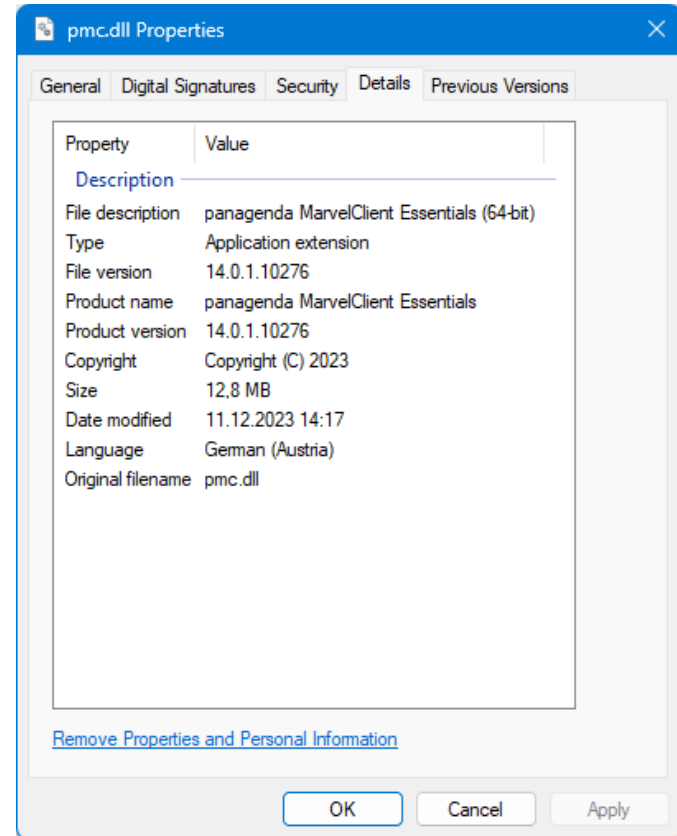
pmc.dll Properties

General | Digital Signatures | Security | Details | Previous Versions

| Property | Value |
|---|---|
| Description | |
| File description | panagenda MarvelClient Essentials (64-bit) |
| Type | Application extension |
| File version | 14.0.1.10276 |
| Product name | panagenda MarvelClient Essentials |
| Product version | 14.0.1.10276 |
| Copyright | Copyright (C) 2023 |
| Size | 12,8 MB |
| Date modified | 11.12.2023 14:17 |
| Language | German (Austria) |
| Original filename | pmc.dll |

Remove Properties and Personal Information

OK | Cancel | Apply